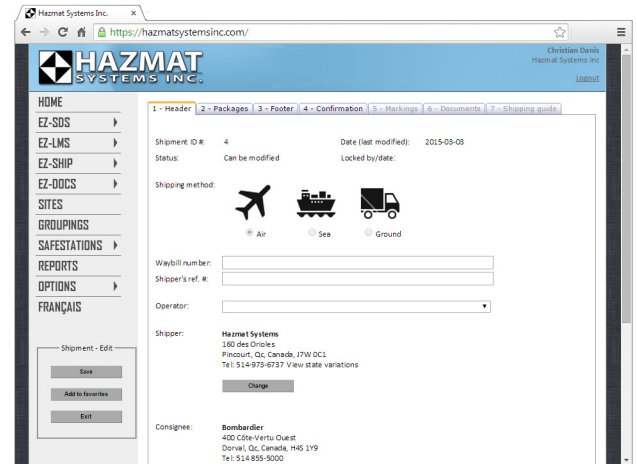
Hazmat Systems Inc.

https://hazmatsystemsinc.com/

HAZMAT SYSTEMS INC.

Christian Denis
Hazmat Systems Inc.
Logout

HOME
EZ-SDS
EZ-LMS
EZ-SHIP
EZ-DOCS
SITES
GROUPINGS
SAFESTATIONS
REPORTS
OPTIONS
FRANÇAIS

Shipment - Edit
Save
Add to favorites
Exit

1 - Header | 2 - Packages | 3 - Footer | 4 - Confirmation | 5 - Markings | 6 - Documents | 7 - Shipping guide

Shipment ID #: 4
Date (last modified): 2015-03-03
Status: Can be modified
Locked by/date:

Shipping method:
Air
Sea
Ground

Waybill number:
Shipper's ref. #:

Operator:

Shipper:
Hazmat Systems
160 des Orioles
Pincourt, Qc, Canada, J7W 0C1
Tel: 514-973-6737 View state variations
Change

Consignee:
Bombardier
400 Côte-Vertu Ouest
Dorval, Qc, Canada, H4S 1Y9
Tel: 514 855-5000